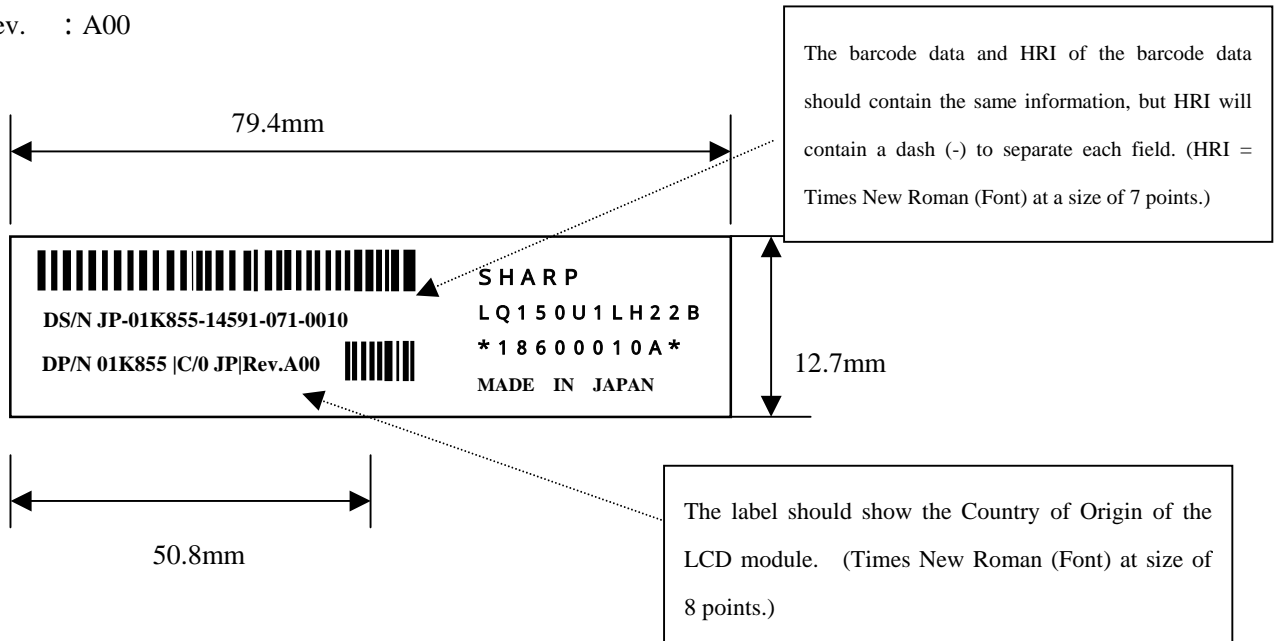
ev. ：A00

The barcode data and HRI of the barcode data should contain the same information, but HRI will contain a dash (-) to separate each field. (HRI = Times New Roman (Font) at a size of 7 points.)

79.4mm

DS/N JP-01K855-14591-071-0010

DP/N 01K855 |C/0 JP|Rev.A00

SHARP

LQ150U1LH22B

*18600010A*

MADE IN JAPAN

12.7mm

50.8mm

The label should show the Country of Origin of the LCD module. (Times New Roman (Font) at size of 8 points.)